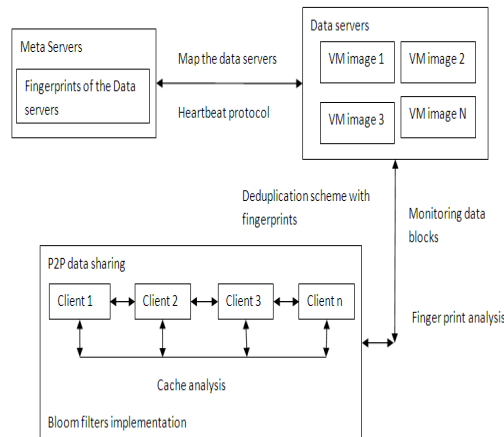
Meta Servers

Fingerprints of the Data servers

Map the data servers

Heartbeat protocol

Data servers

VM image 1

VM image 2

VM image 3

VM image N

Deduplication scheme with fingerprints

Monitoring data blocks

P2P data sharing

Client 1

Client 2

Client 3

Client n

Finger print analysis

Cache analysis

Bloom filters implementation